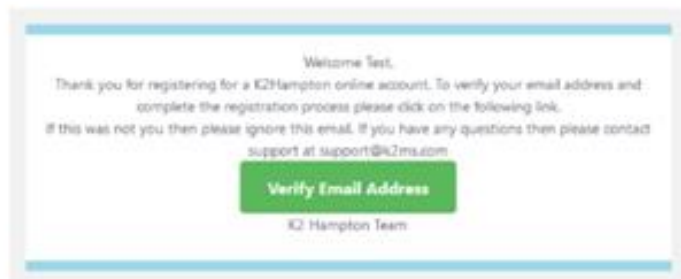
Welcome Test,

Thank you for registering for a K2Hampton online account. To verify your email address and complete the registration process please click on the following link.

If this was not you then please ignore this email. If you have any questions then please contact support at support@k2ms.com

Verify Email Address

K2 Hampton Team